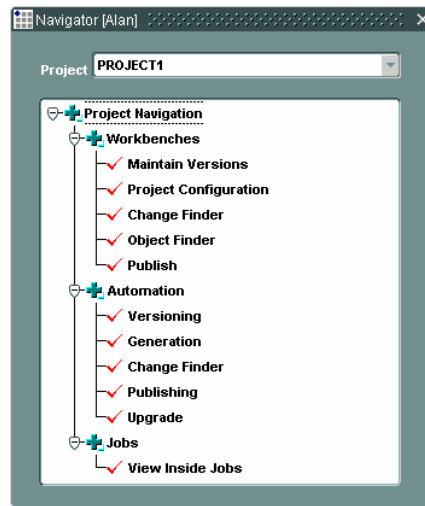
Navigator [Alan]

Project PROJECT1

Project Navigation
Workbenches
Maintain Versions
Project Configuration
Change Finder
Object Finder
Publish
Automation
Versioning
Generation
Change Finder
Publishing
Upgrade
Jobs
View Inside Jobs